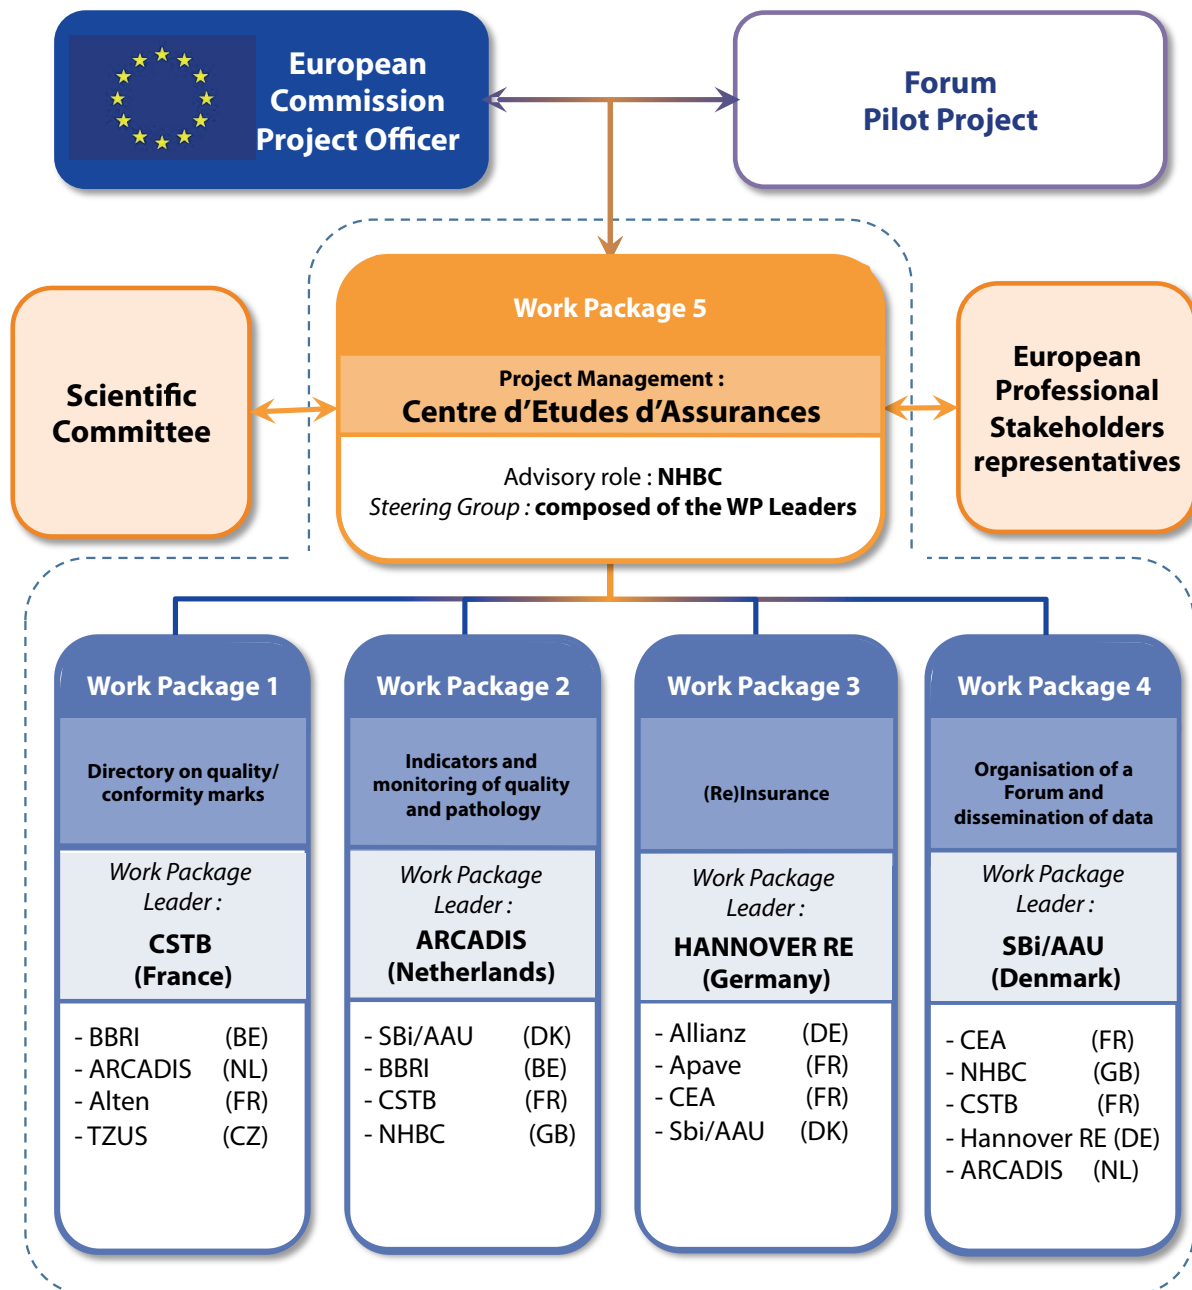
European Commission Project Officer

Forum Pilot Project

Scientific Committee

Work Package 5

Project Management :
Centre d'Etudes d'Assurances

Advisory role : NHBC
Steering Group : composed of the WP Leaders

European Professional Stakeholders representatives

Work Package 1

Directory on quality/ conformity marks

Work Package Leader :

CSTB (France)

- BBRI (BE)
- ARCADIS (NL)
- Alten (FR)
- TZUS (CZ)

Work Package 2

Indicators and monitoring of quality and pathology

Work Package Leader :

ARCADIS (Netherlands)

- SBi/AAU (DK)
- BBRI (BE)
- CSTB (FR)
- NHBC (GB)

Work Package 3

(Re)Insurance

Work Package Leader :

HANNOVER RE (Germany)

- Allianz (DE)
- Apave (FR)
- CEA (FR)
- Sbi/AAU (DK)

Work Package 4

Organisation of a Forum and dissemination of data

Work Package Leader :

SBi/AAU (Denmark)

- CEA (FR)
- NHBC (GB)
- CSTB (FR)
- Hannover RE (DE)
- ARCADIS (NL)